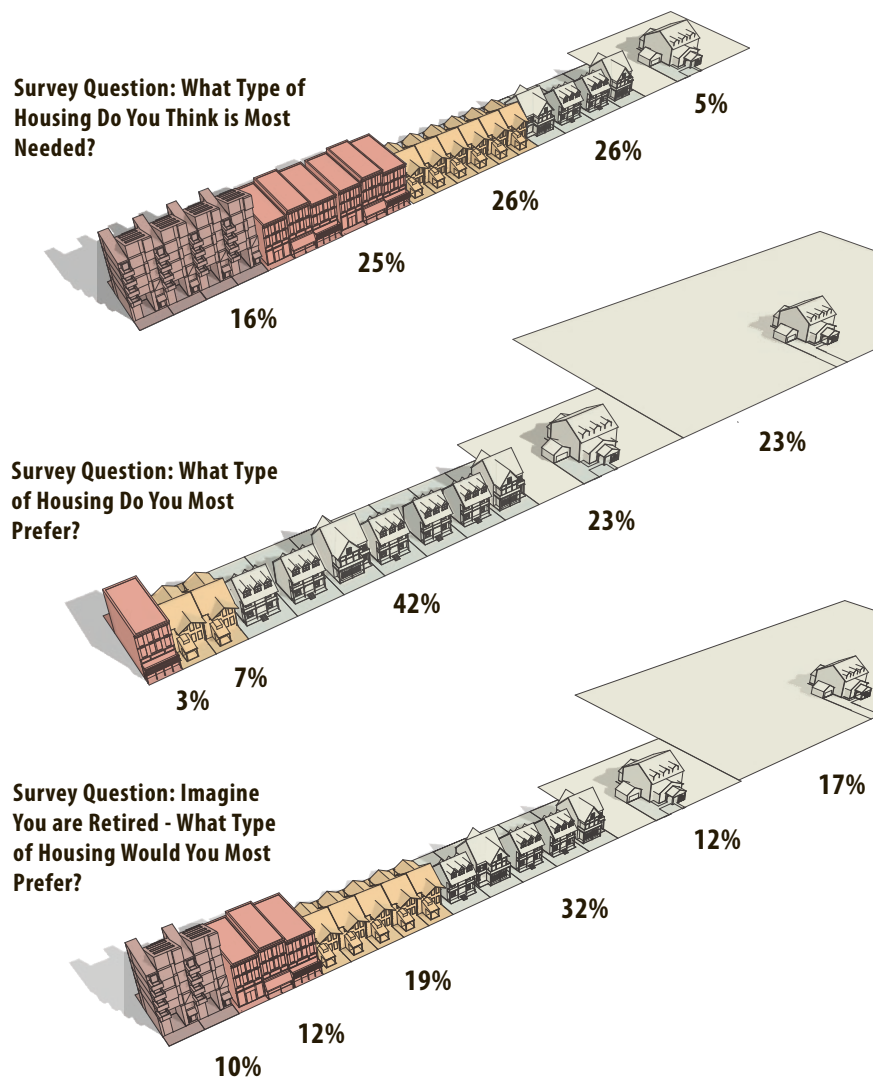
Survey Question: What Type of Housing Do You Think is Most Needed?

5%

26%

26%

25%

16%

23%

Survey Question: What Type of Housing Do You Most Prefer?

23%

42%

7%

3%

17%

Survey Question: Imagine You are Retired - What Type of Housing Would You Most Prefer?

12%

32%

19%

12%

10%